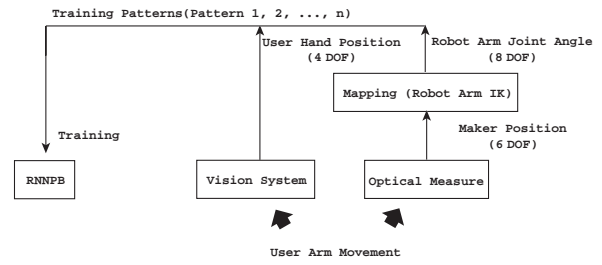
Training Patterns(Pattern 1, 2, ..., n)

User Hand Position (4 DOF)

Robot Arm Joint Angle (8 DOF)

Mapping (Robot Arm IK)

Maker Position (6 DOF)

Training

RNNPB

Vision System

Optical Measure

User Arm Movement